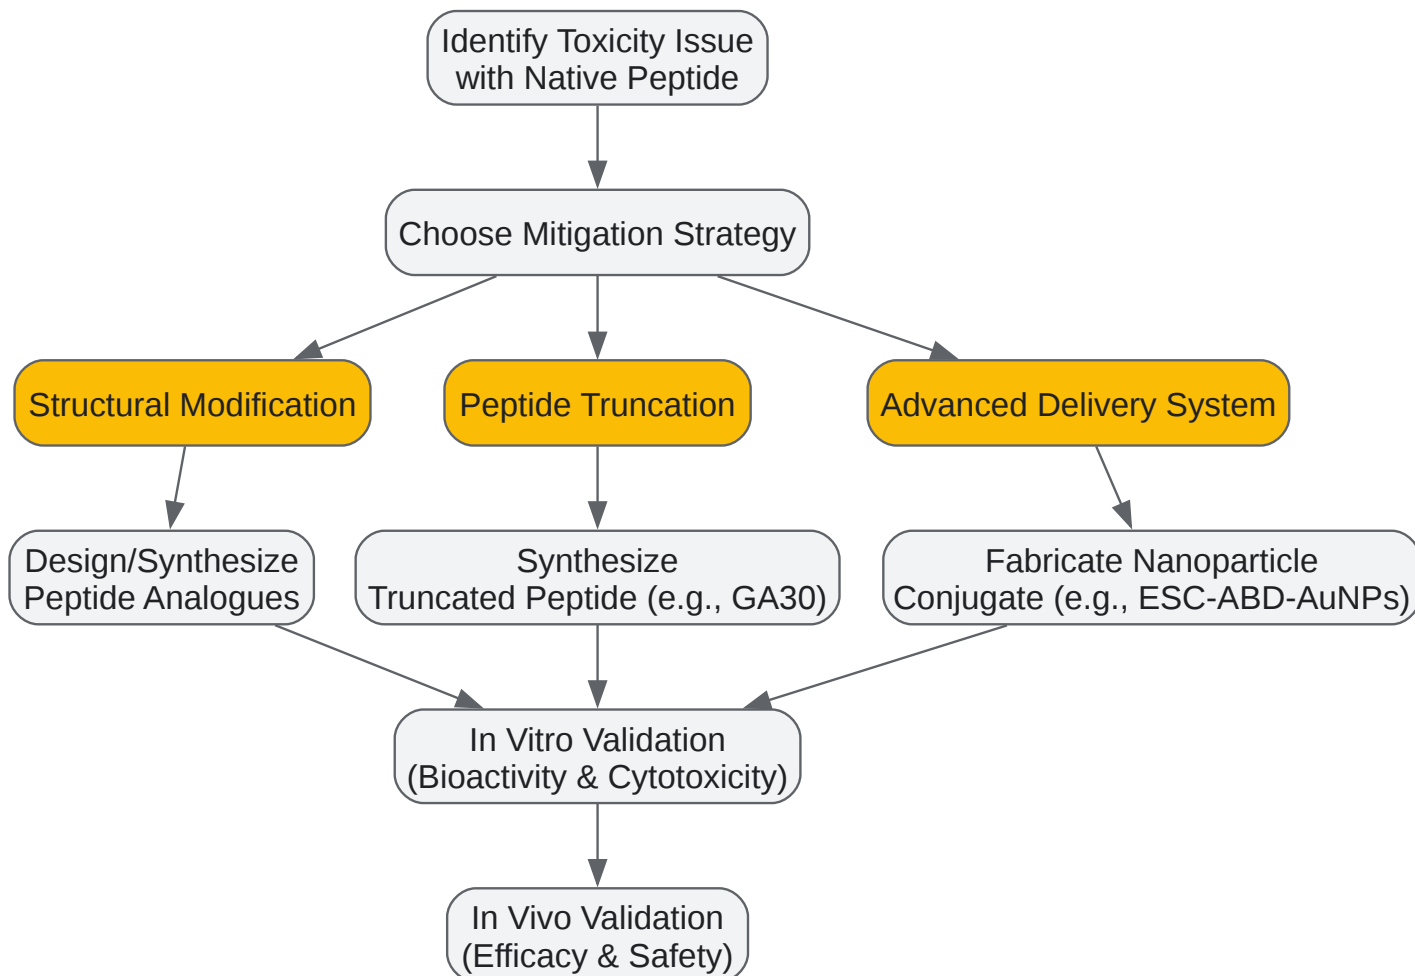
Identify Toxicity Issue with Native Peptide

Choose Mitigation Strategy

Structural Modification

Peptide Truncation

Advanced Delivery System

Design/Synthesize Peptide Analogues

Synthesize Truncated Peptide (e.g., GA30)

Fabricate Nanoparticle Conjugate (e.g., ESC-ABD-AuNPs)

In Vitro Validation (Bioactivity & Cytotoxicity)

In Vivo Validation (Efficacy & Safety)